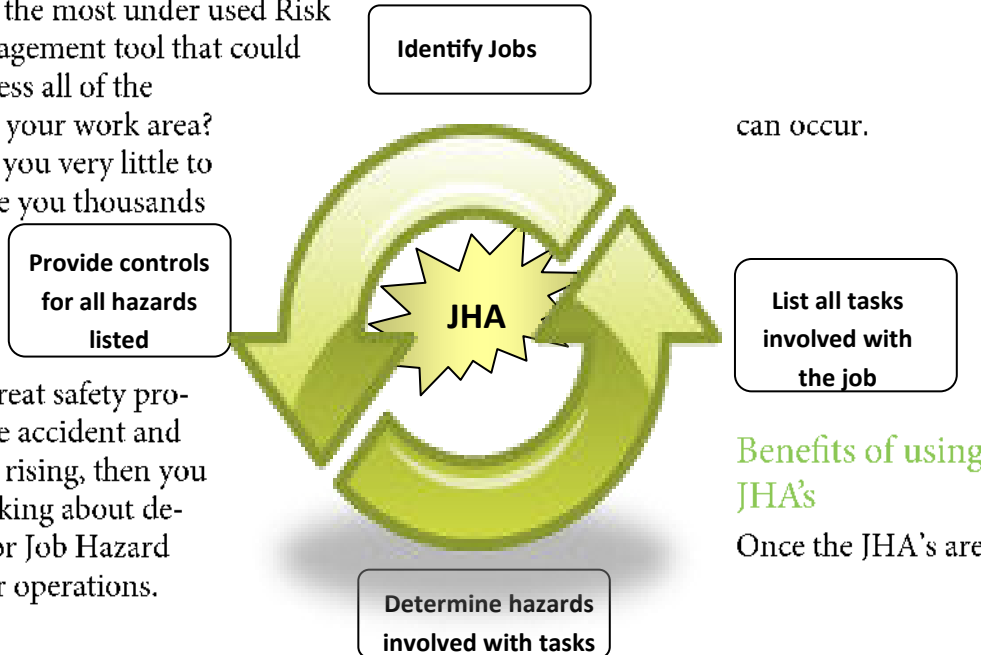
the most under used Risk agement tool that could ess all of the your work area? you very little to e you thousands

Identify Jobs

can occur.

Provide controls for all hazards listed

JHA

List all tasks involved with the job

reat safety pro- e accident and rising, then you king about de- or Job Hazard r operations.

Benefits of using JHA's

Once the JHA's are

Determine hazards involved with tasks